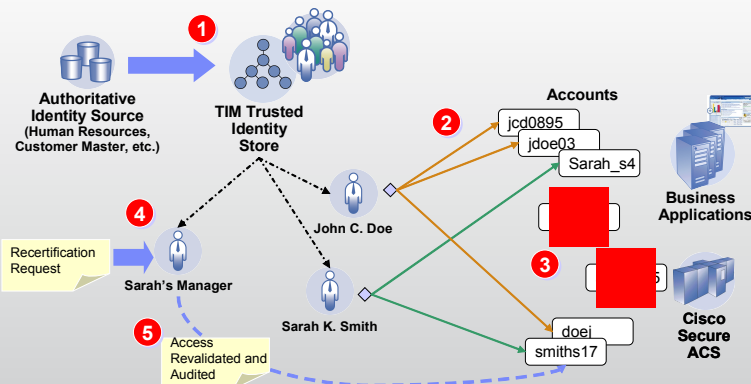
1

Authoritative Identity Source (Human Resources, Customer Master, etc.)

TIM Trusted Identity Store

Accounts

2

jcd0895

jdoe03

Sarah_s4

Business Applications

John C. Doe

4

Recertification Request

Sarah's Manager

3

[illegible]5

Sarah K. Smith

Cisco Secure ACS

5

Access Revalidated and Audited

doej

smiths17